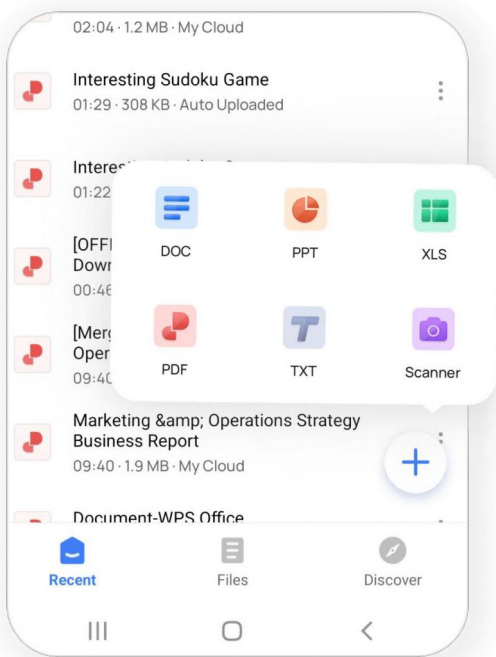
02:04 · 1.2 MB · My Cloud

Interesting Sudoku Game
01:29 · 308 KB · Auto Uploaded

Interes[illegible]
01:22 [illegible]

[OFF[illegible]
Down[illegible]
00:46 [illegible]

[Merg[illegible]
Oper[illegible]
09:40 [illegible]

DOC
PPT
XLS
PDF
TXT
Scanner

Marketing &amp; Operations Strategy Business Report
09:40 · 1.9 MB · My Cloud

Document-WPS Office

Recent
Files
Discover